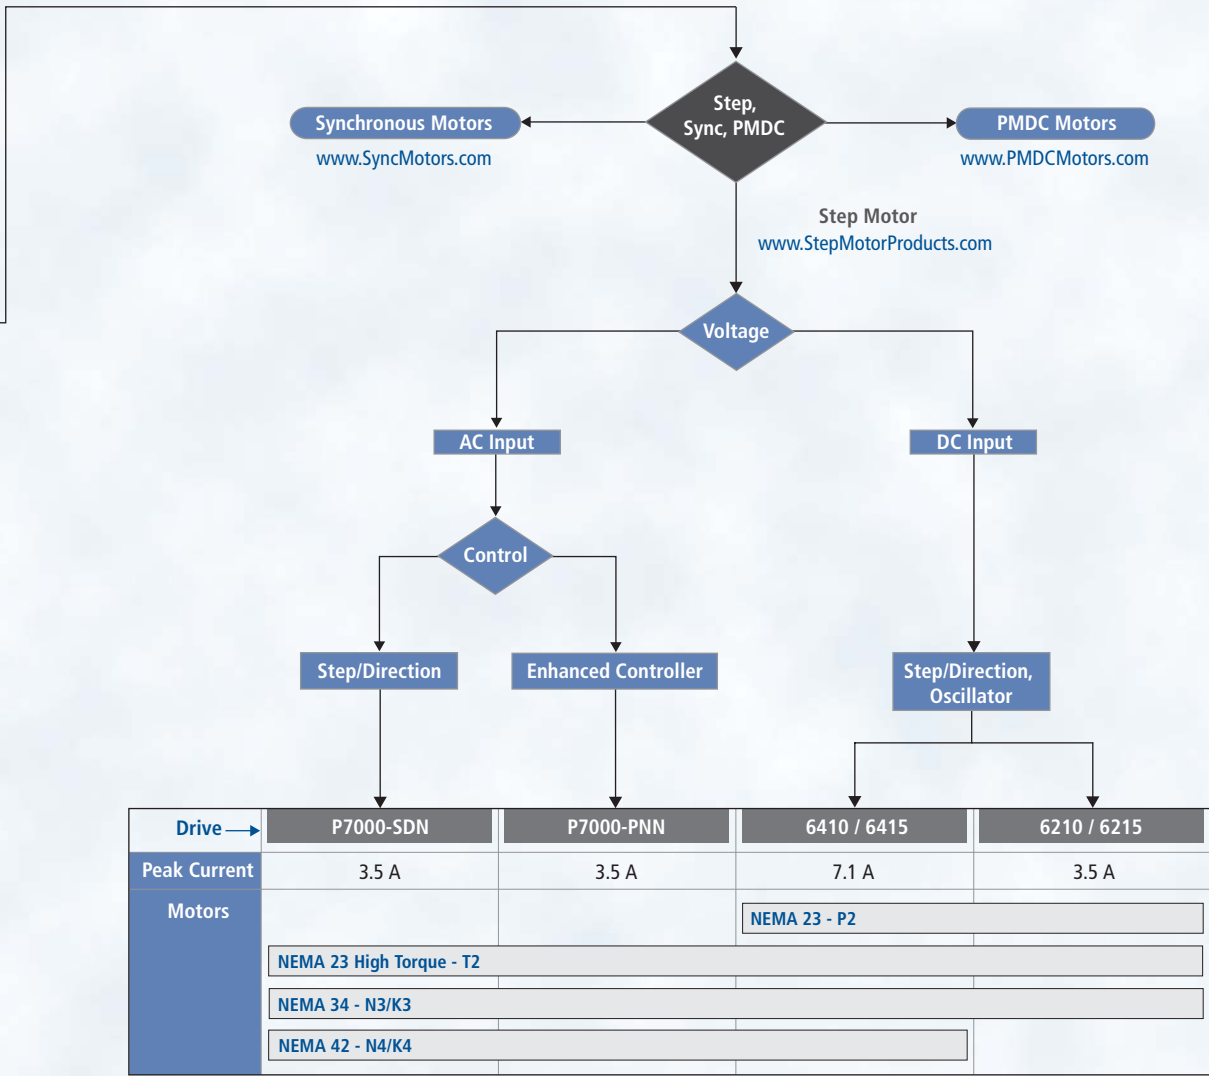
Step, Sync, PMDC

Synchronous Motors
www.SyncMotors.com

PMDC Motors
www.PMDCMotors.com

Step Motor
www.StepMotorProducts.com

Voltage

AC Input

DC Input

Control

Step/Direction

Enhanced Controller

Step/Direction, Oscillator

| Drive | P7000-SDN | P7000-PNN | 6410 / 6415 | 6210 / 6215 |
|---|---|---|---|---|
| Peak Current | 3.5 A | 3.5 A | 7.1 A | 3.5 A |
| Motors | | | NEMA 23 - P2 | |

NEMA 23 High Torque - T2
NEMA 34 - N3/K3
NEMA 42 - N4/K4